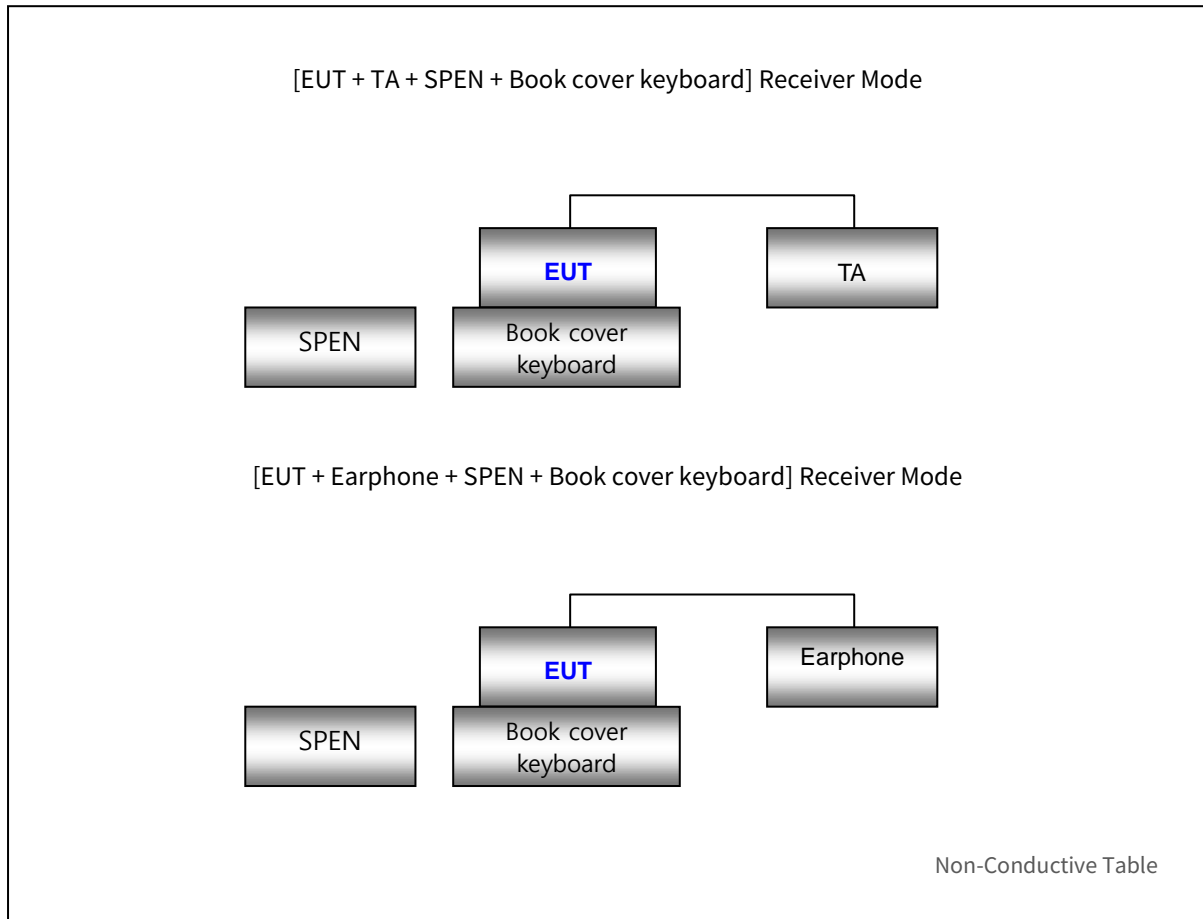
[EUT + TA + SPEN + Book cover keyboard] Receiver Mode

EUT

TA

SPEN

Book cover keyboard

[EUT + Earphone + SPEN + Book cover keyboard] Receiver Mode

EUT

Earphone

SPEN

Book cover keyboard

Non-Conductive Table